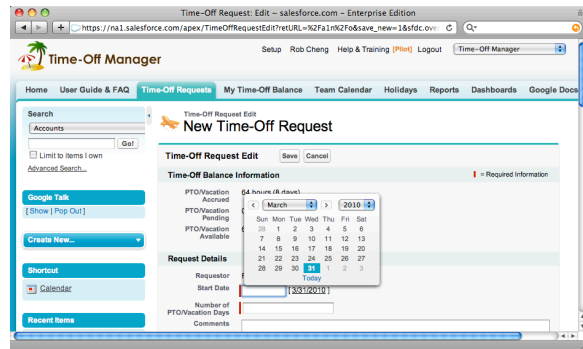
Time-Off Request: Edit ~ salesforce.com - Enterprise Edition

https://na1.salesforce.com/apex/TimeOffRequestEdit?retURL=%2Fa1n%2Fo&save_new=1&sfdc.over

Time-Off Manager

Setup Rob Cheng Help & Training [Pilot] Logout Time-Off Manager

Home User Guide & FAQ Time-Off Requests My Time-Off Balance Team Calendar Holidays Reports Dashboards Google Docs

Search
Accounts
Go!
Limit to items I own
Advanced Search...

Google Talk
[ Show | Pop Out ]

Create New...

Shortcut
Calendar

Recent Items

Time-Off Request Edit
New Time-Off Request

Time-Off Request Edit Save Cancel

Time-Off Balance Information = Required Information

PTO/Vacation Accrued 64 hours (8 days)
PTO/Vacation Pending
PTO/Vacation Available

March 2010

| Sun | Mon | Tue | Wed | Thu | Fri | Sat |
|---|---|---|---|---|---|---|
| 28 | 1 | 2 | 3 | 4 | 5 | 6 |
| 7 | 8 | 9 | 10 | 11 | 12 | 13 |
| 14 | 15 | 16 | 17 | 18 | 19 | 20 |
| 21 | 22 | 23 | 24 | 25 | 26 | 27 |
| 28 | 29 | 30 | 31 | 1 | 2 | 3 |

Today

Request Details

Requestor
Start Date [ 3/31/2010 ]
Number of PTO/Vacation Days
Comments